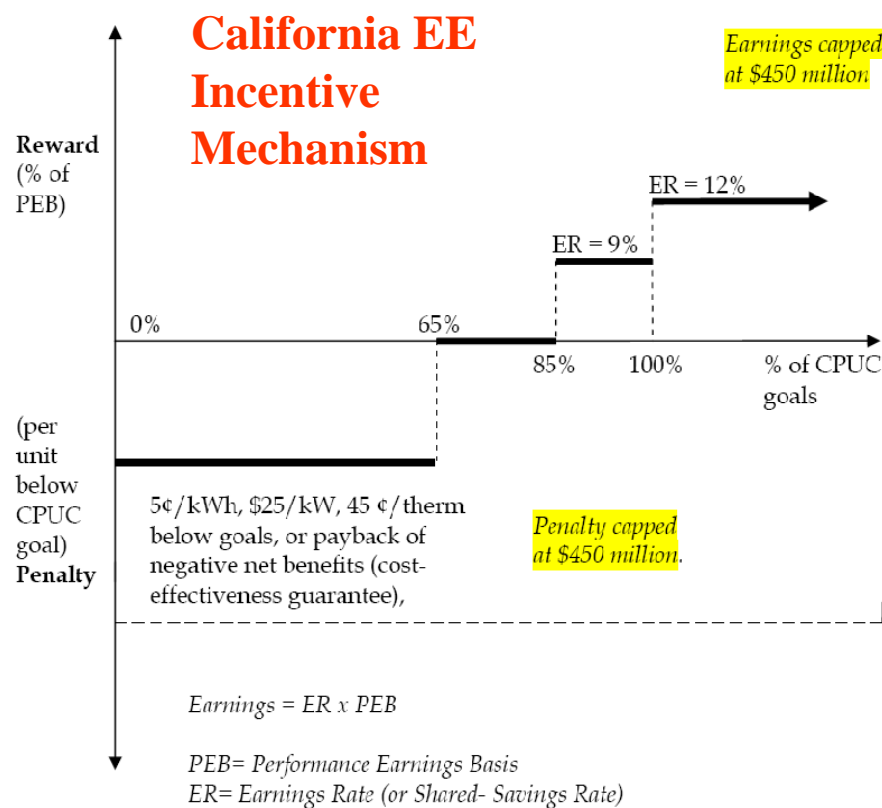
California EE Incentive Mechanism

Earnings capped at $450 million

Reward (% of PEB)

ER = 12%

ER = 9%

0%

65%

85%

100%

% of CPUC goals

(per unit below CPUC goal) Penalty

5¢/kWh, $25/kW, 45 ¢/therm below goals, or payback of negative net benefits (cost-effectiveness guarantee),

Penalty capped at $450 million.

Earnings = ER x PEB

PEB= Performance Earnings Basis
ER= Earnings Rate (or Shared- Savings Rate)